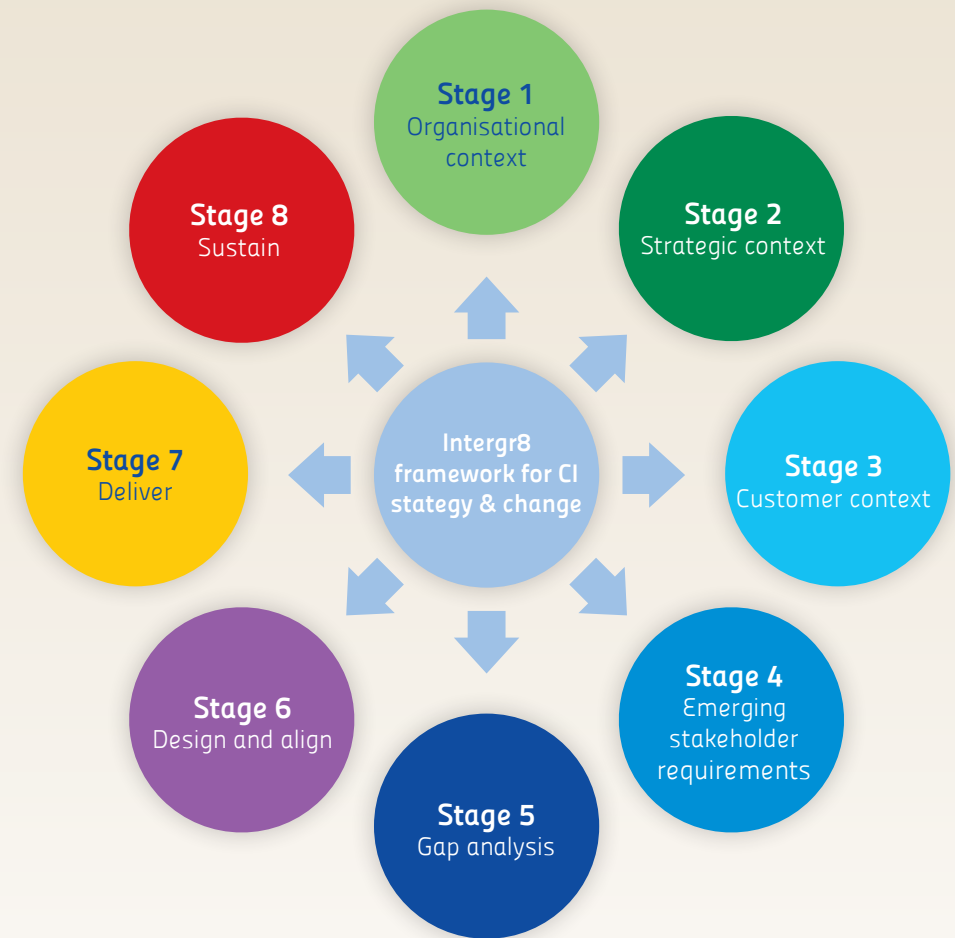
Stage 1
Organisational context

Stage 2
Strategic context

Stage 3
Customer context

Stage 4
Emerging stakeholder requirements

Stage 5
Gap analysis

Stage 6
Design and align

Stage 7
Deliver

Stage 8
Sustain

Intergr8 framework for CI stategy & change